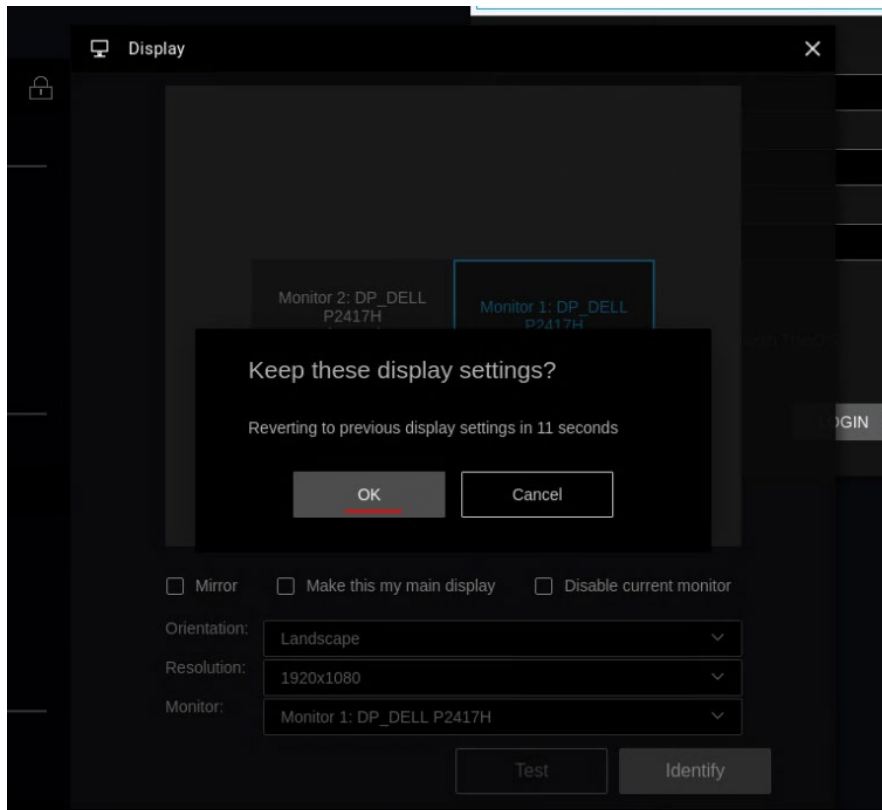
Display

Monitor 2: DP_DELL P2417H

Monitor 1: DP_DELL P2417H

Keep these display settings?

Reverting to previous display settings in 11 seconds

OK

Cancel

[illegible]GIN

Mirror

Make this my main display

Disable current monitor

Orientation: Landscape

Resolution: 1920x1080

Monitor: Monitor 1: DP_DELL P2417H

Test

Identify